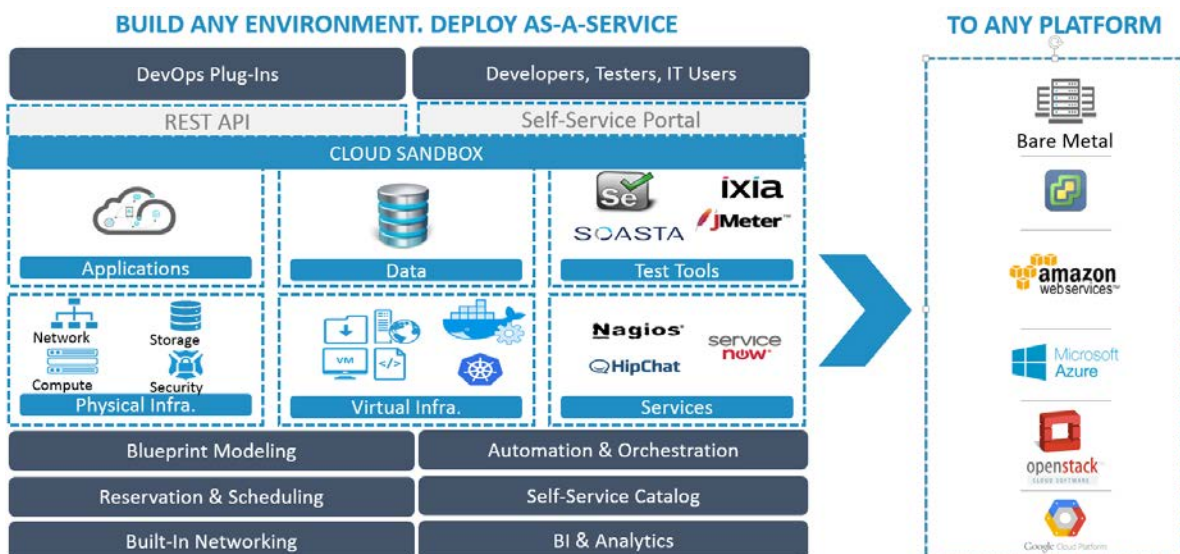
BUILD ANY ENVIRONMENT. DEPLOY AS-A-SERVICE

TO ANY PLATFORM

DevOps Plug-Ins

Developers, Testers, IT Users

REST API

Self-Service Portal

CLOUD SANDBOX

Applications

Data

Se

ixia

SOASTA

jMeter™

Test Tools

Network

Storage

Compute

Security

Physical Infra.

VM

Virtual Infra.

Nagios®

service now®

HipChat

Services

Blueprint Modeling

Automation & Orchestration

Reservation & Scheduling

Self-Service Catalog

Built-In Networking

BI & Analytics

Bare Metal

amazon web services™

Microsoft Azure

openstack
CLOUD SOFTWARE

Google Cloud Platform